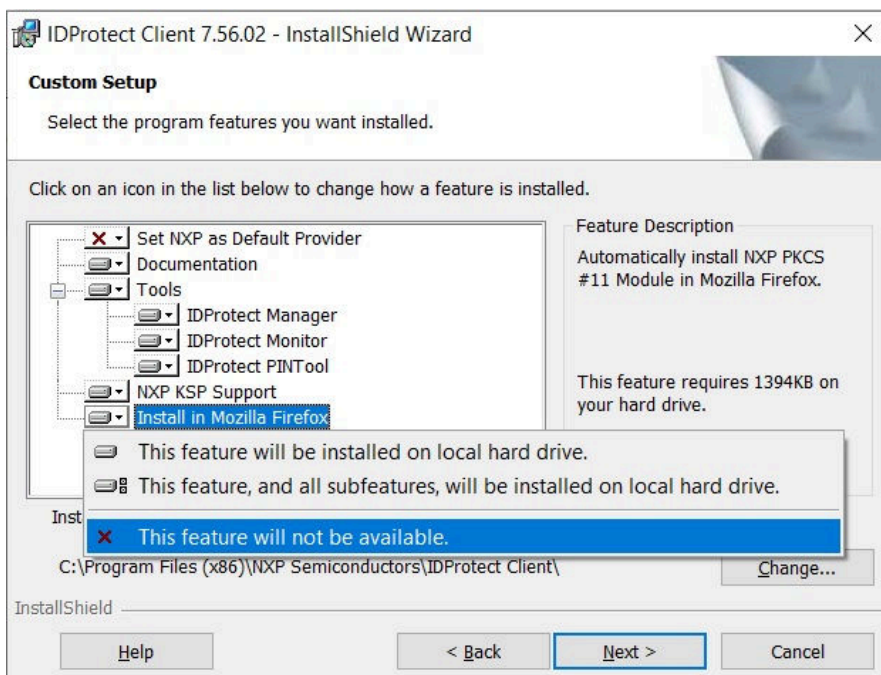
IDProtect Client 7.56.02 - InstallShield Wizard

×

Custom Setup

Select the program features you want installed.

Click on an icon in the list below to change how a feature is installed.

Set NXP as Default Provider
Documentation
Tools
IDProtect Manager
IDProtect Monitor
IDProtect PINTool
NXP KSP Support
Install in Mozilla Firefox

Feature Description

Automatically install NXP PKCS #11 Module in Mozilla Firefox.

This feature requires 1394KB on your hard drive.

This feature will be installed on local hard drive.

This feature, and all subfeatures, will be installed on local hard drive.

This feature will not be available.

Inst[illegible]

C:\Program Files (x86)\NXP Semiconductors\IDProtect Client\

Change...

InstallShield

Help

< Back

Next >

Cancel